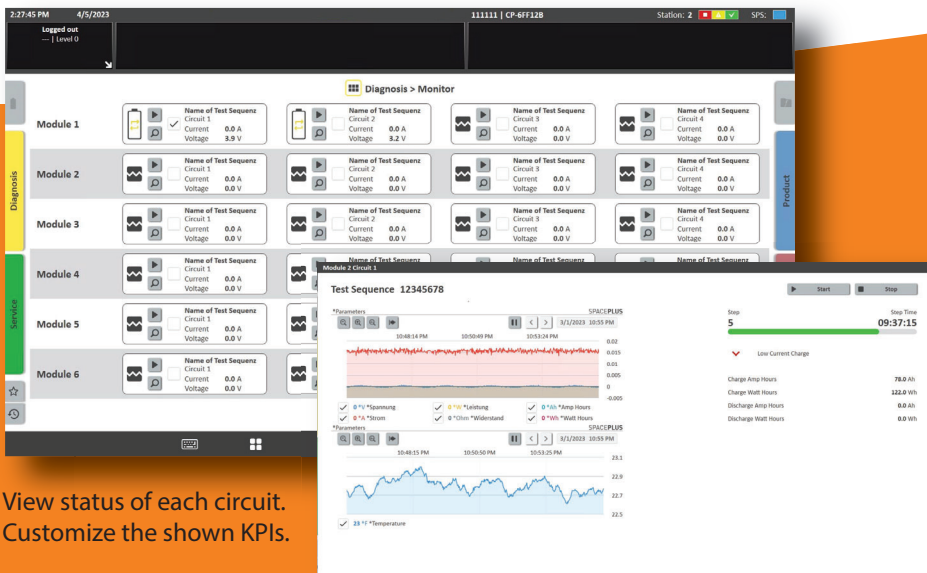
2:27:45 PM 4/5/2023
Logged out
— | Level 0
111111 | CP-6FF12B
Station: 2
SPS:

Diagnosis > Monitor

Diagnosis
Service
Product

Module 1
Name of Test Sequenz
Circuit 1
Current 0.0 A
Voltage 3.9 V
Name of Test Sequenz
Circuit 2
Current 0.0 A
Voltage 3.2 V
Name of Test Sequenz
Circuit 3
Current 0.0 A
Voltage 0.0 V
Name of Test Sequenz
Circuit 4
Current 0.0 A
Voltage 0.0 V

Module 2
Name of Test Sequenz
Circuit 1
Current 0.0 A
Voltage 0.0 V
Name of Test Sequenz
Circuit 2
Current 0.0 A
Voltage 0.0 V
Name of Test Sequenz
Circuit 3
Current 0.0 A
Voltage 0.0 V
Name of Test Sequenz
Circuit 4
Current 0.0 A
Voltage 0.0 V

Module 3
Name of Test Sequenz
Circuit 1
Current 0.0 A
Voltage 0.0 V
Name of Test Sequenz
Circuit 2
Current 0.0 A
Voltage 0.0 V
Name of Test Sequenz
Circuit 3
Current 0.0 A
Voltage 0.0 V
Name of Test Sequenz
Circuit 4
Current 0.0 A
Voltage 0.0 V

Module 4
Name of Test Sequenz
Circuit 1
Current 0.0 A
Voltage 0.0 V
Name of Test Sequenz
Name of Test Sequenz

Module 5
Name of Test Sequenz
Circuit 1
Current 0.0 A
Voltage 0.0 V

Module 6
Name of Test Sequenz
Circuit 1
Current 0.0 A
Voltage 0.0 V

Module 2 Circuit 1
Test Sequence 12345678
Start
Stop
*Parameters
SPACEPLUS
3/1/2023 10:55 PM
10:48:14 PM 10:50:49 PM 10:53:24 PM
0.02
0.015
0.01
0.005
0
-0.005
0 *V *Spannung
0 *W *Leistung
0 *Ah *Amp Hours
0 *A *Strom
0 *Ohm *Widerstand
0 *Wh *Watt Hours
*Parameters
SPACEPLUS
3/1/2023 10:55 PM
10:48:15 PM 10:50:50 PM 10:53:25 PM
23.1
22.9
22.7
22.5
23 *F *Temperature

Step
5
Step Time
09:37:15
Low Current Charge
Charge Amp Hours 78.0 Ah
Charge Watt Hours 122.0 Wh
Discharge Amp Hours 0.0 Ah
Discharge Watt Hours 0.0 Wh

View status of each circuit.
Customize the shown KPIs.